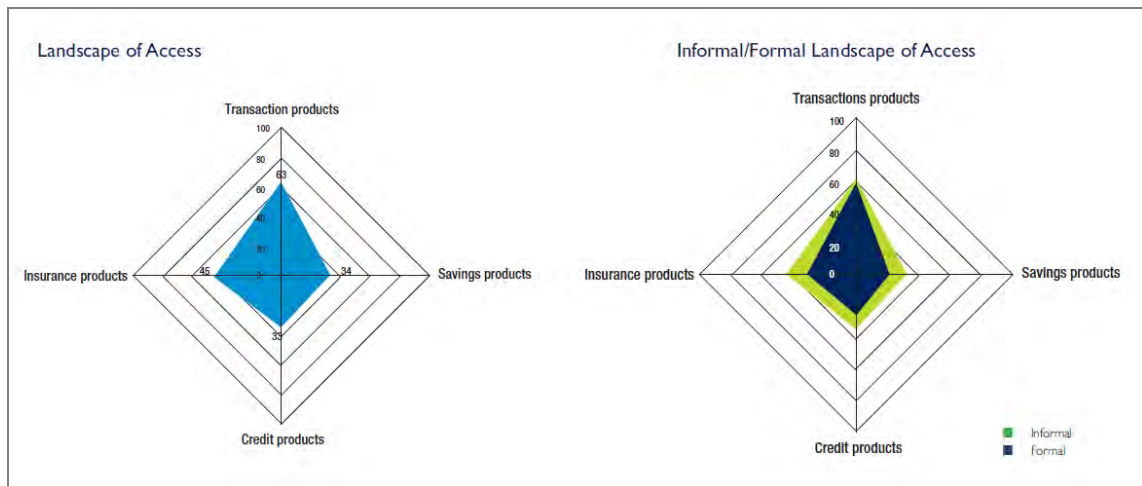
Landscape of Access

Transaction products

100

80

63

60

40

20

0

45

34

33

Insurance products

Savings products

Credit products

Informal/Formal Landscape of Access

Transactions products

100

80

60

40

20

0

Insurance products

Savings products

Credit products

Informal

Formal